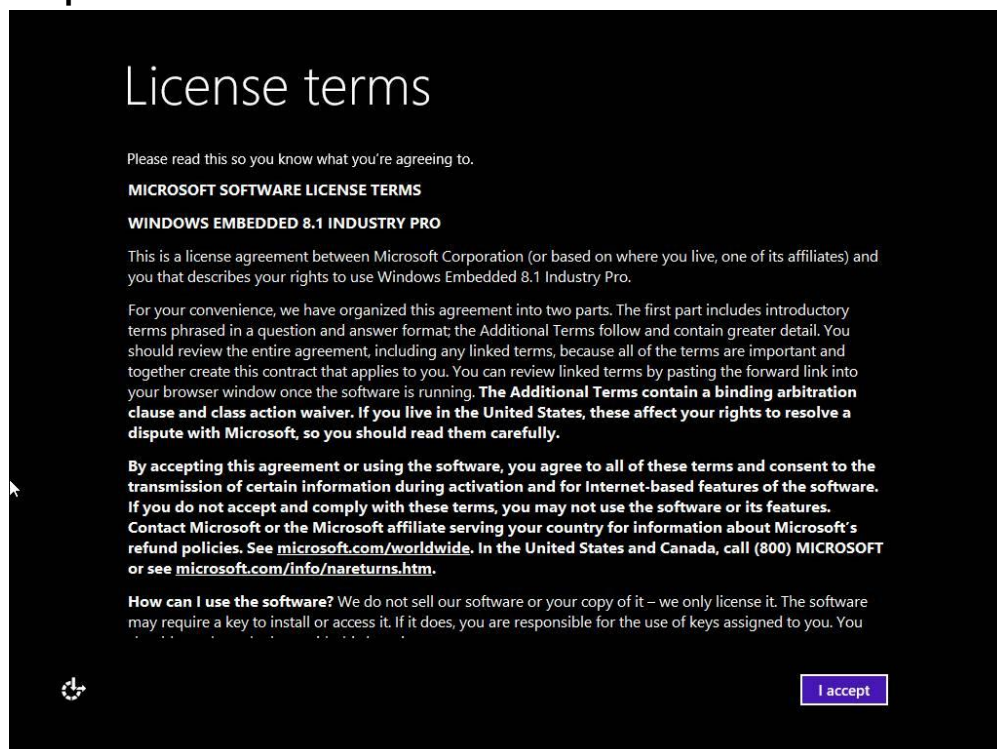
License terms

Please read this so you know what you're agreeing to.

MICROSOFT SOFTWARE LICENSE TERMS

WINDOWS EMBEDDED 8.1 INDUSTRY PRO

This is a license agreement between Microsoft Corporation (or based on where you live, one of its affiliates) and you that describes your rights to use Windows Embedded 8.1 Industry Pro.

For your convenience, we have organized this agreement into two parts. The first part includes introductory terms phrased in a question and answer format; the Additional Terms follow and contain greater detail. You should review the entire agreement, including any linked terms, because all of the terms are important and together create this contract that applies to you. You can review linked terms by pasting the forward link into your browser window once the software is running. The Additional Terms contain a binding arbitration clause and class action waiver. If you live in the United States, these affect your rights to resolve a dispute with Microsoft, so you should read them carefully.

By accepting this agreement or using the software, you agree to all of these terms and consent to the transmission of certain information during activation and for Internet-based features of the software. If you do not accept and comply with these terms, you may not use the software or its features. Contact Microsoft or the Microsoft affiliate serving your country for information about Microsoft's refund policies. See microsoft.com/worldwide. In the United States and Canada, call (800) MICROSOFT or see microsoft.com/info/nareturns.htm.

How can I use the software? We do not sell our software or your copy of it – we only license it. The software may require a key to install or access it. If it does, you are responsible for the use of keys assigned to you. You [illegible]

I accept